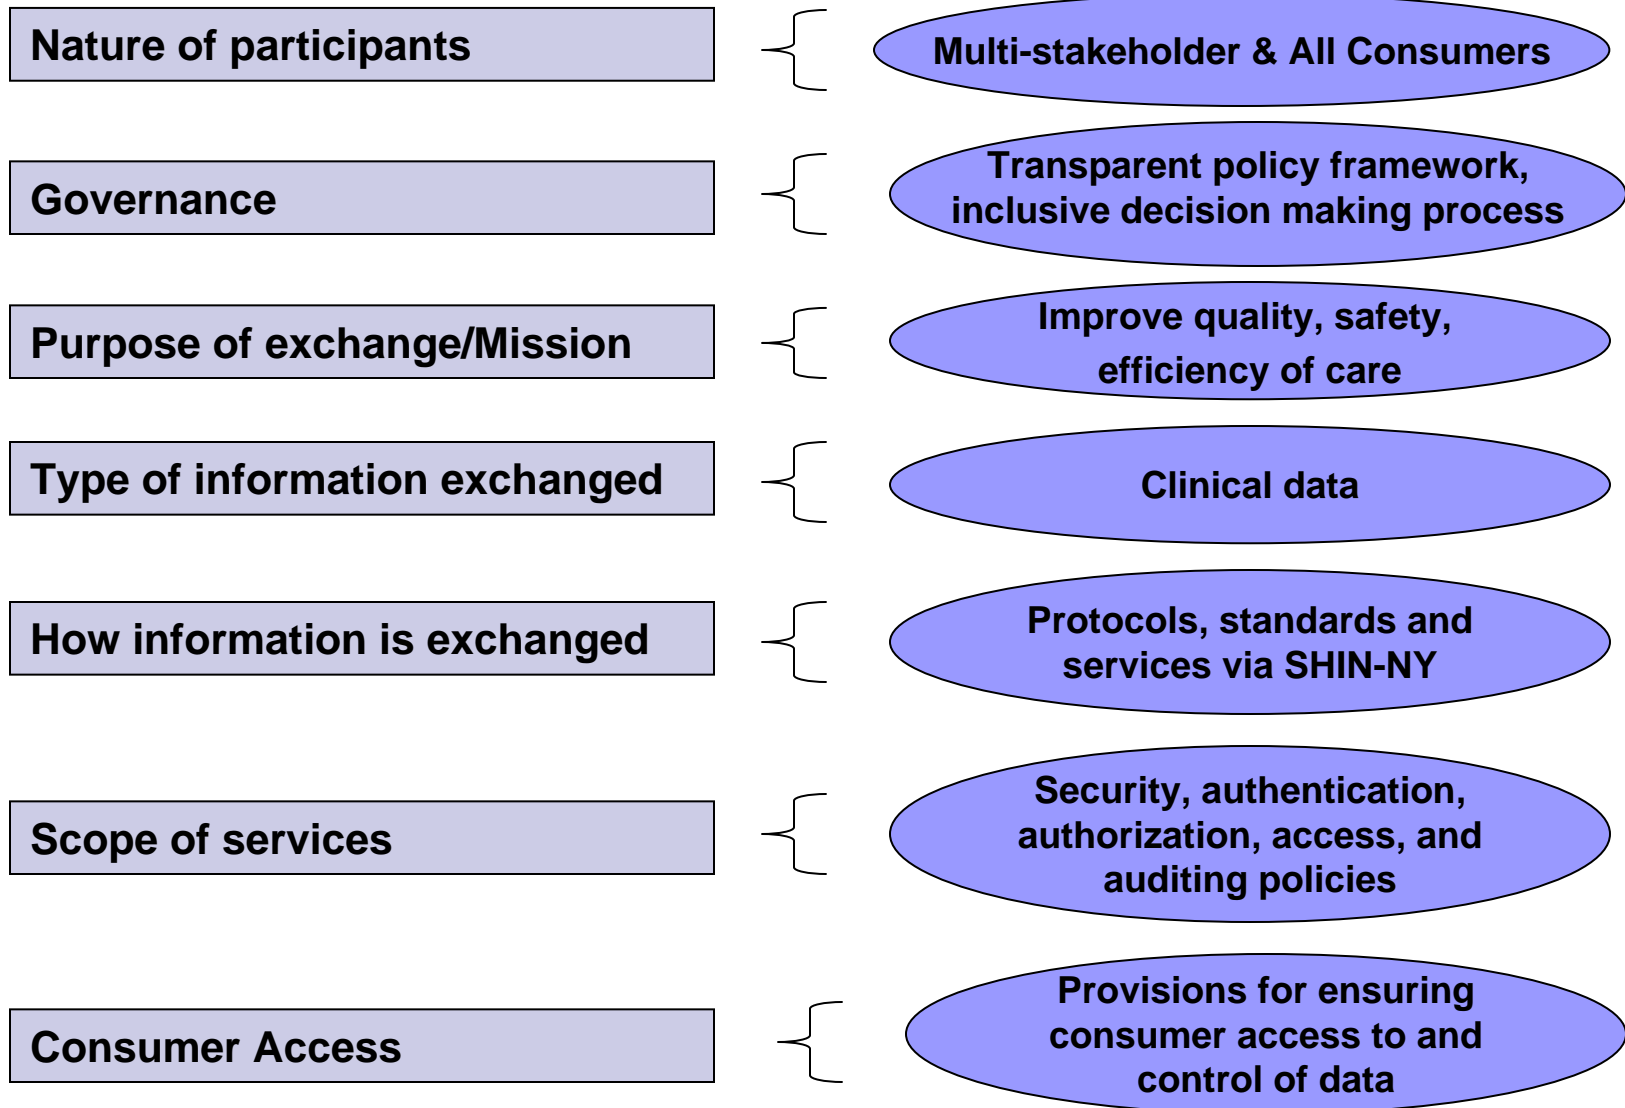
Nature of participants

Multi-stakeholder & All Consumers

Governance

Transparent policy framework, inclusive decision making process

Purpose of exchange/Mission

Improve quality, safety, efficiency of care

Type of information exchanged

Clinical data

How information is exchanged

Protocols, standards and services via SHIN-NY

Scope of services

Security, authentication, authorization, access, and auditing policies

Consumer Access

Provisions for ensuring consumer access to and control of data